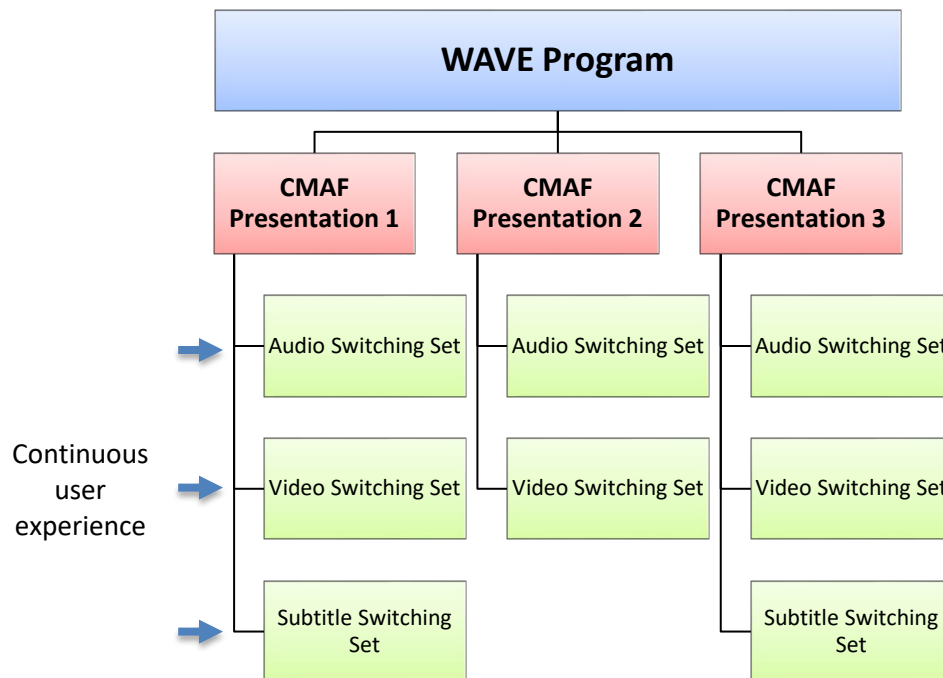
WAVE Program

CMAF Presentation 1

CMAF Presentation 2

CMAF Presentation 3

Continuous user experience

Audio Switching Set

Video Switching Set

Subtitle Switching Set

Audio Switching Set

Video Switching Set

Audio Switching Set

Video Switching Set

Subtitle Switching Set